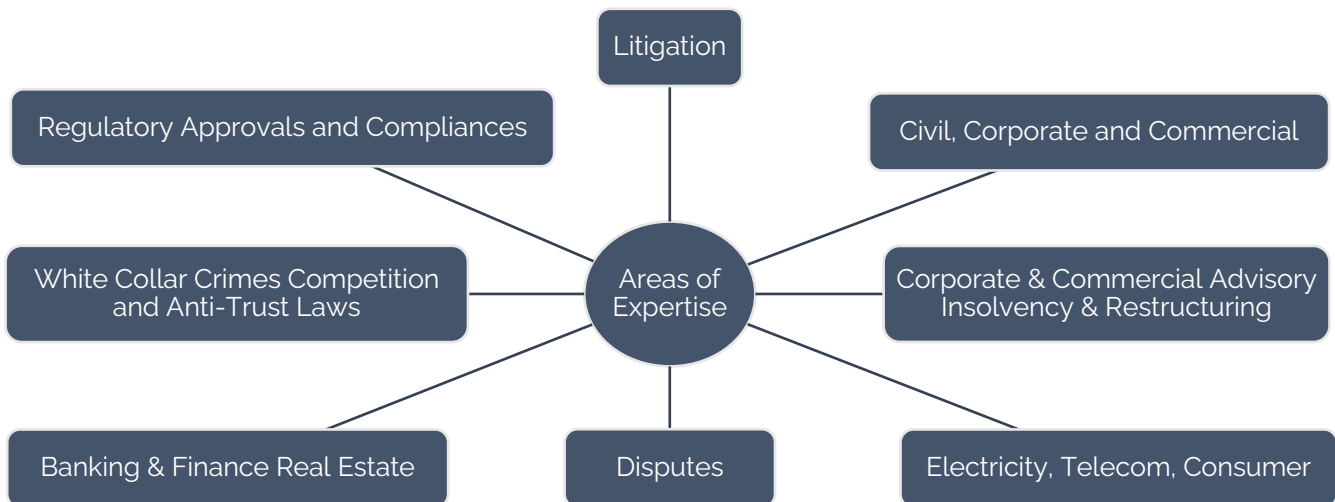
Litigation

Regulatory Approvals and Compliances

Civil, Corporate and Commercial

White Collar Crimes Competition and Anti-Trust Laws

Areas of Expertise

Corporate & Commercial Advisory Insolvency & Restructuring

Banking & Finance Real Estate

Disputes

Electricity, Telecom, Consumer